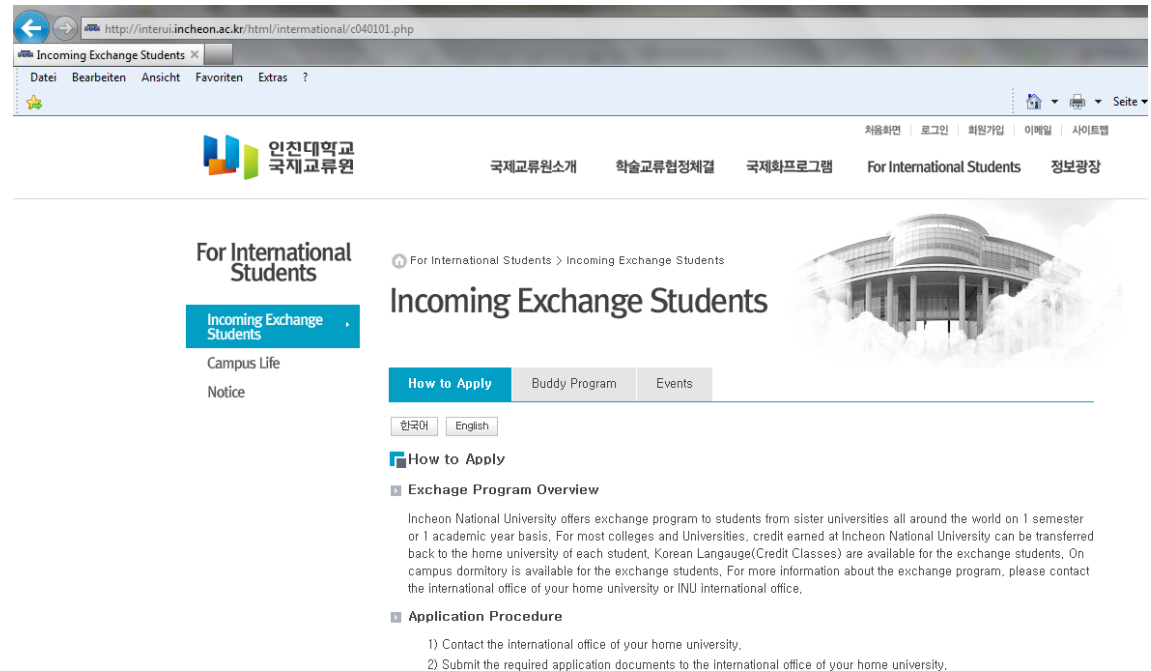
http://interui.incheon.ac.kr/html/international/c040101.php

Incoming Exchange Students ×

Datei Bearbeiten Ansicht Favoriten Extras ?

Seite ▾

처음화면 | 로그인 | 회원가입 | 이메일 | 사이트맵

인천대학교 국제교류원

국제교류원소개 학술교류협정체결 국제화프로그램 For International Students 정보광장

For International Students

Incoming Exchange Students

Campus Life

Notice

For International Students > Incoming Exchange Students

Incoming Exchange Students

How to Apply | Buddy Program | Events

한국어 English

How to Apply

Exchage Program Overview

Incheon National University offers exchange program to students from sister universities all around the world on 1 semester or 1 academic year basis, For most colleges and Universities, credit earned at Incheon National University can be transferred back to the home university of each student, Korean Langauge(Credit Classes) are available for the exchange students, On campus dormitory is available for the exchange students, For more information about the exchange program, please contact the international office of your home university or INU international office,

Application Procedure

1) Contact the international office of your home university,

2) Submit the required application documents to the international office of your home university,